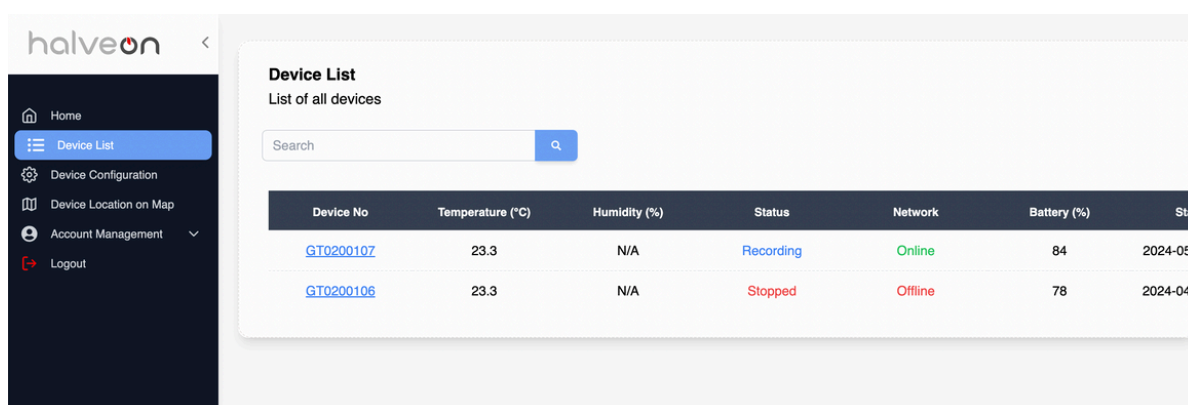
halveon

Home
Device List
Device Configuration
Device Location on Map
Account Management
Logout

Device List
List of all devices

Search

| Device No | Temperature (°C) | Humidity (%) | Status | Network | Battery (%) | St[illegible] |
|---|---|---|---|---|---|---|
| GT0200107 | 23.3 | N/A | Recording | Online | 84 | 2024-05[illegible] |
| GT0200106 | 23.3 | N/A | Stopped | Offline | 78 | 2024-04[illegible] |